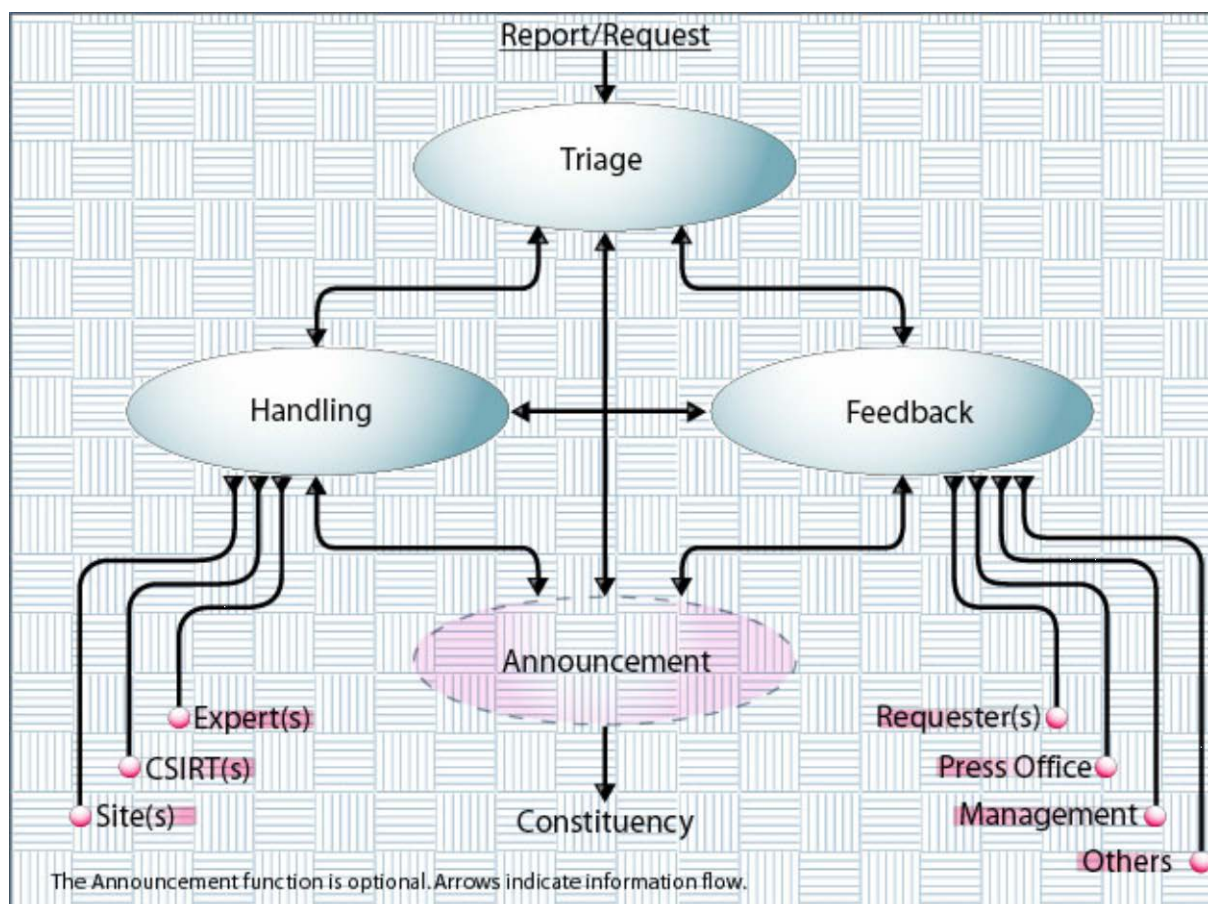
Report/Request

Triage

Handling

Feedback

Announcement

Expert(s)

CSIRT(s)

Site(s)

Constituency

Requester(s)

Press Office

Management

Others

The Announcement function is optional. Arrows indicate information flow.